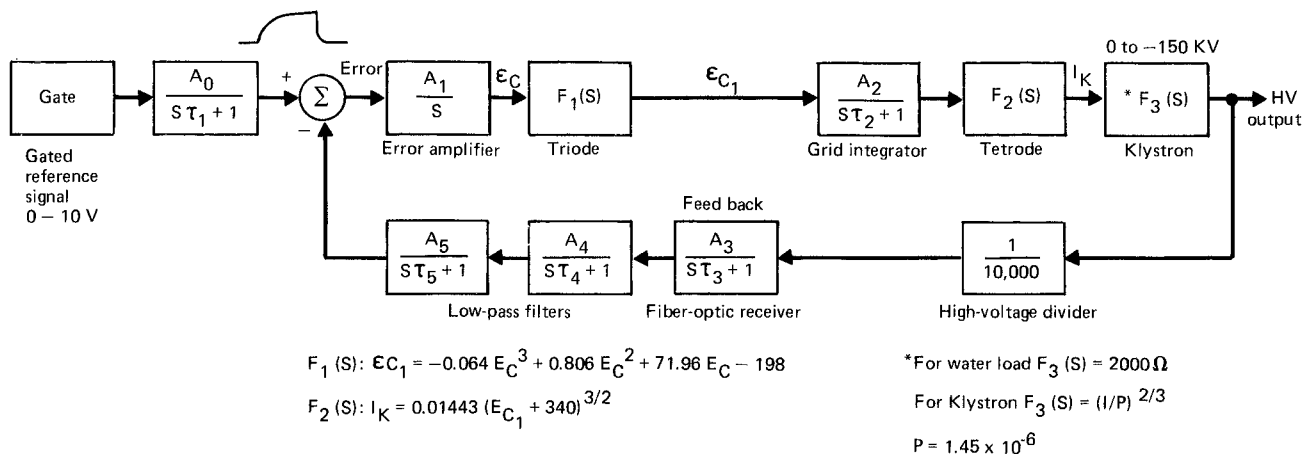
Gate

Gated reference signal 0 – 10 V

$\frac{A_0}{S\tau_1 + 1}$

+

–

$\Sigma$

Error

$\frac{A_1}{S}$

Error amplifier

$\varepsilon_C$

$F_1(S)$

Triode

$\varepsilon_{C_1}$

$\frac{A_2}{S\tau_2 + 1}$

Grid integrator

$F_2(S)$

Tetrode

$I_K$

0 to –150 KV

$* F_3(S)$

Klystron

HV output

$\frac{1}{10,000}$

High-voltage divider

Feed back

$\frac{A_3}{S\tau_3 + 1}$

Fiber-optic receiver

$\frac{A_4}{S\tau_4 + 1}$

$\frac{A_5}{S\tau_5 + 1}$

Low-pass filters

$F_1(S)$: $\varepsilon C_1 = -0.064\ E_C^3 + 0.806\ E_C^2 + 71.96\ E_C - 198$

$F_2(S)$: $I_K = 0.01443\ (E_{C_1} + 340)^{3/2}$

*For water load $F_3(S) = 2000\,\Omega$

For Klystron $F_3(S) = (I/P)^{2/3}$

$P = 1.45 \times 10^{-6}$